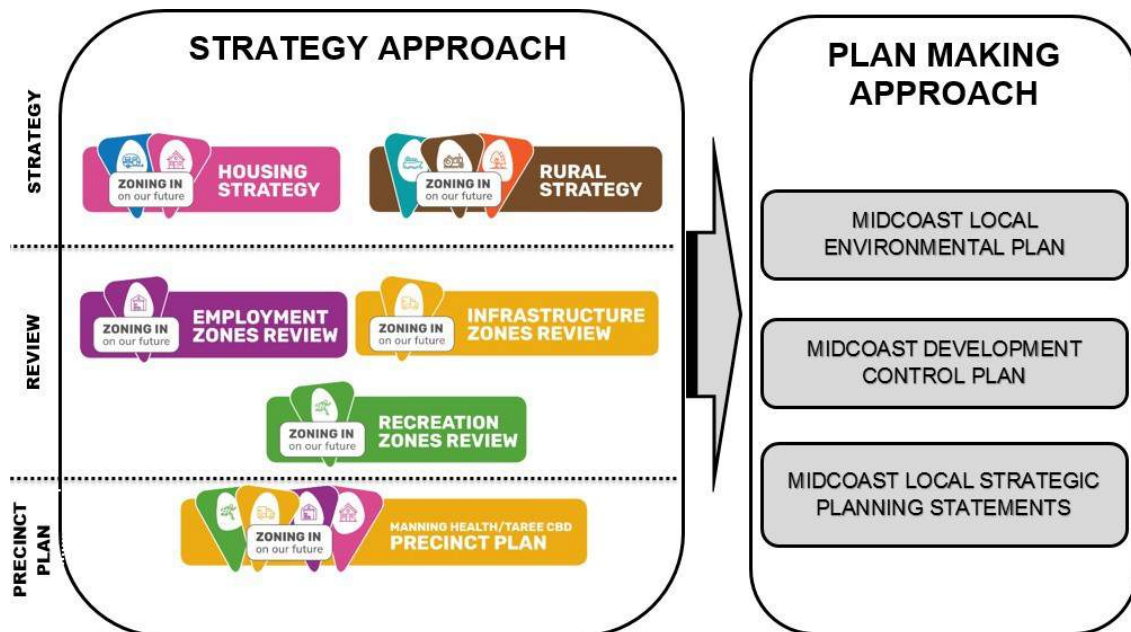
STRATEGY APPROACH

STRATEGY

ZONING IN on our future HOUSING STRATEGY

ZONING IN on our future RURAL STRATEGY

REVIEW

ZONING IN on our future EMPLOYMENT ZONES REVIEW

ZONING IN on our future INFRASTRUCTURE ZONES REVIEW

ZONING IN on our future RECREATION ZONES REVIEW

PRECINCT PLAN

ZONING IN on our future MANNING HEALTH/TAREE CBD PRECINCT PLAN

PLAN MAKING APPROACH

MIDCOAST LOCAL ENVIRONMENTAL PLAN

MIDCOAST DEVELOPMENT CONTROL PLAN

MIDCOAST LOCAL STRATEGIC PLANNING STATEMENTS